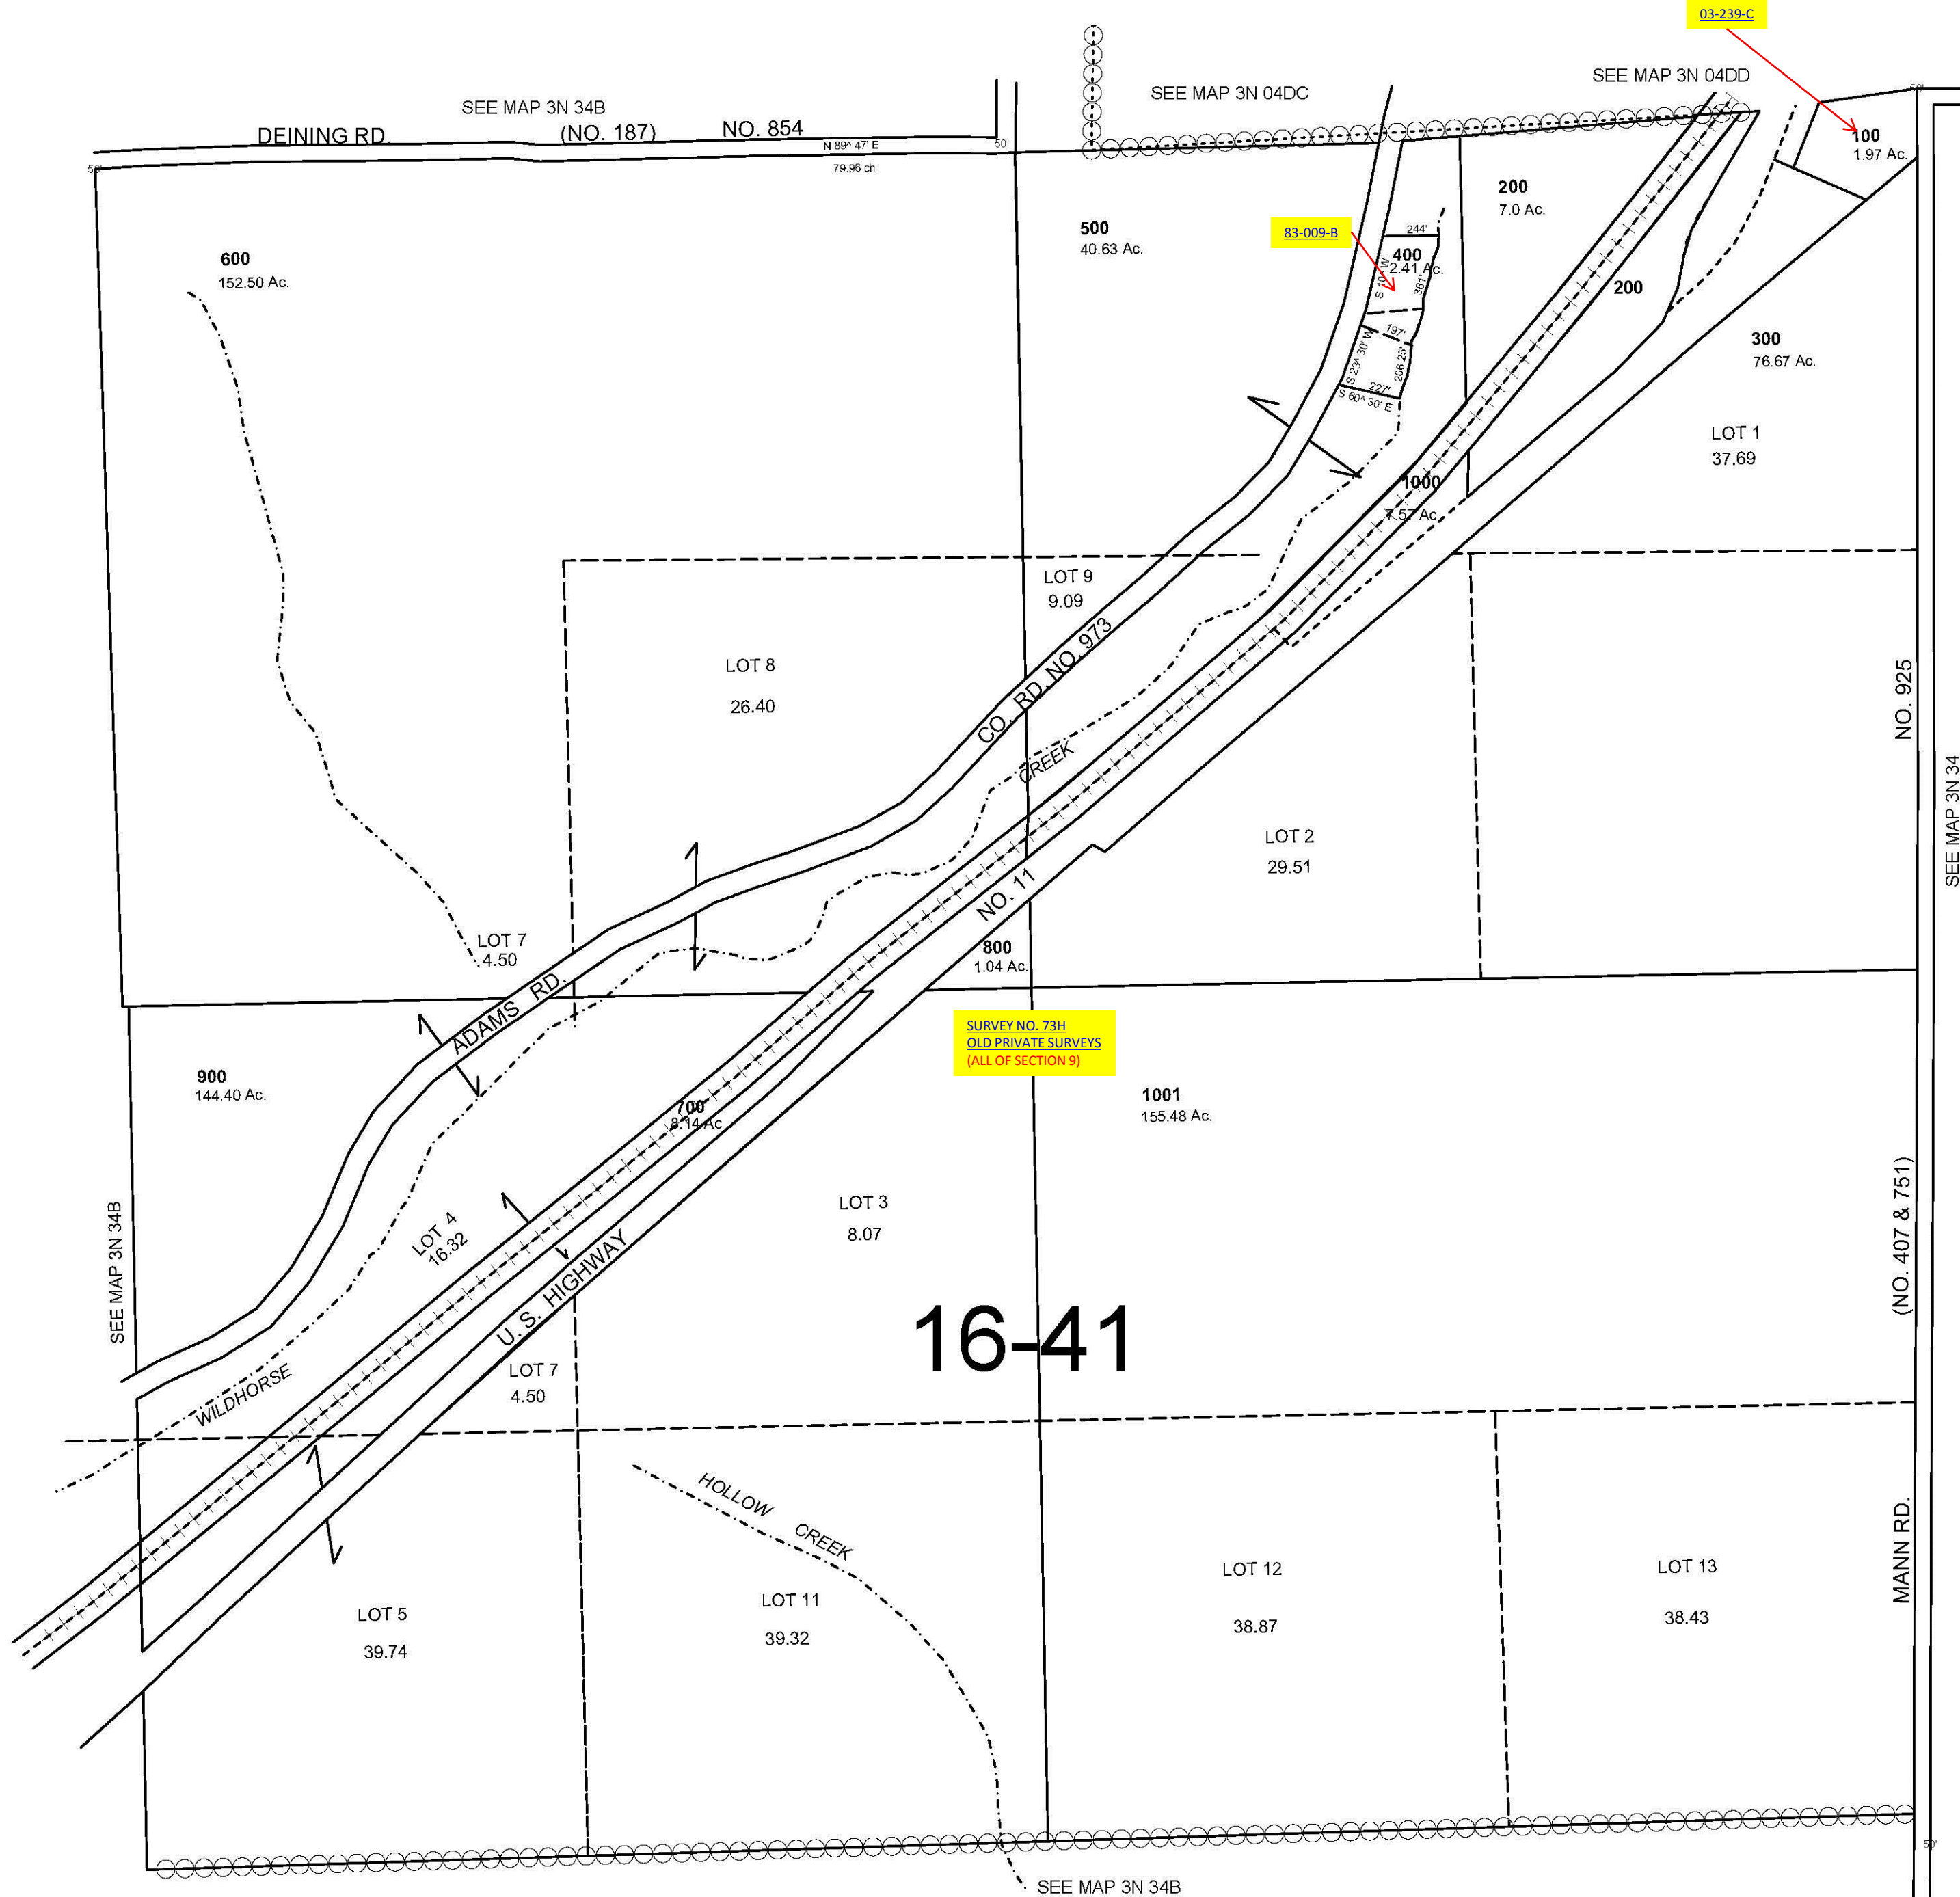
03-239-C

SEE MAP 3N 34B

DEINING RD. (NO. 187) NO. 854

N 89^ 47' E

79.96 ch

50'

50'

50'

SEE MAP 3N 04DC

SEE MAP 3N 04DD

100
1.97 Ac.

200
7.0 Ac.

200

300
76.67 Ac.

500
40.63 Ac.

83-009-B

244'

400
2.41 Ac.

S 10^ W

361'

197'

S 23^ 30' W

206.25'

227'

S 60^ 30' E

1000
7.57 Ac.

600
152.50 Ac.

LOT 1
37.69

LOT 9
9.09

LOT 8

26.40

CO. RD. NO 973

CREEK

LOT 2
29.51

NO. 925

SEE MAP 3N 34

NO. 11

800
1.04 Ac.

LOT 7
4.50

ADAMS RD.

SURVEY NO. 73H
OLD PRIVATE SURVEYS
(ALL OF SECTION 9)

900
144.40 Ac.

700
8.14 Ac

1001
155.48 Ac.

LOT 3
8.07

LOT 4
16.32

U. S. HIGHWAY

SEE MAP 3N 34B

16-41

(NO. 407 & 751)

WILDHORSE

LOT 7
4.50

HOLLOW CREEK

LOT 5
39.74

LOT 11
39.32

LOT 12
38.87

LOT 13
38.43

MANN RD.

50'

SEE MAP 3N 34B